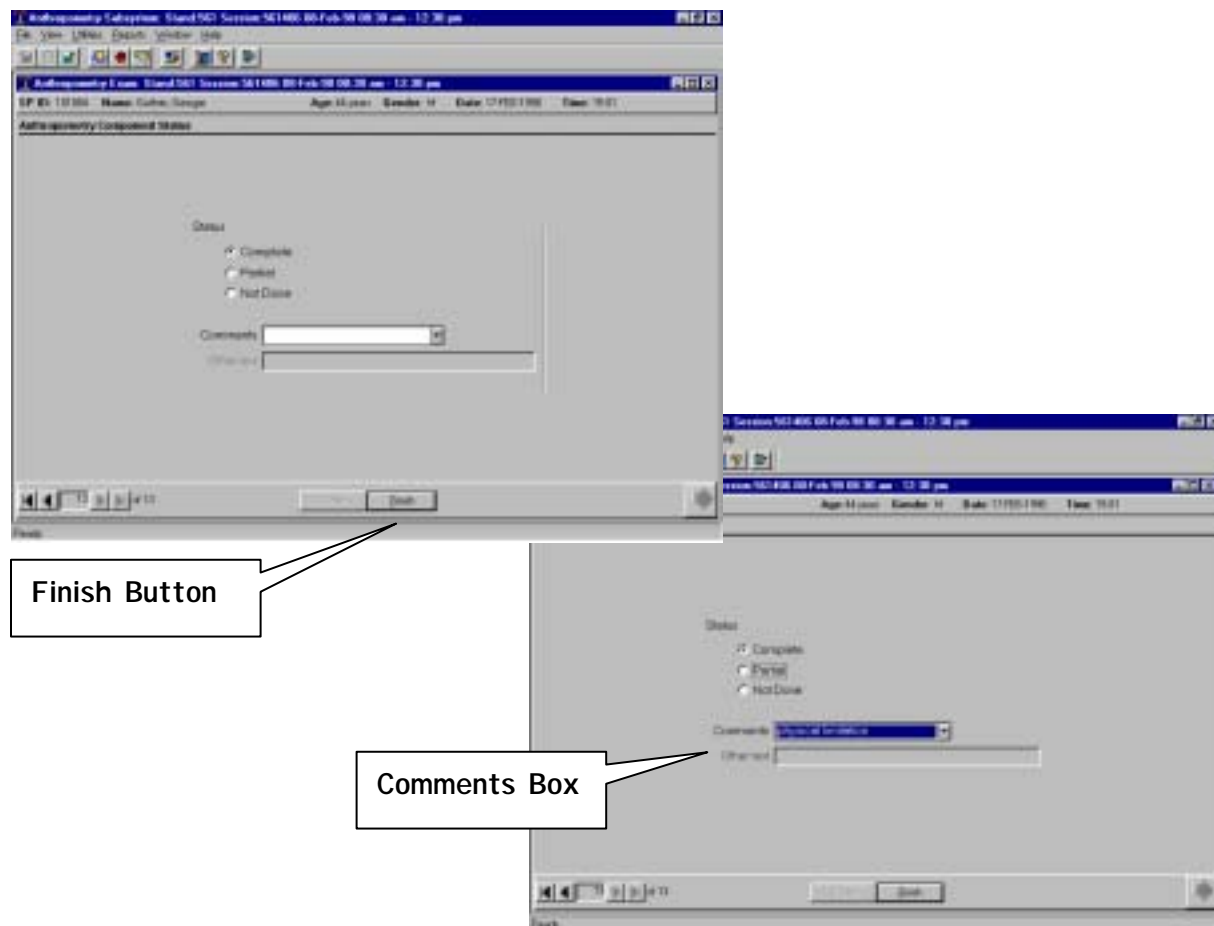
Anthropometry Subsystem: Stand 561 Session 561486 08-Feb-98 08:30 am - 12:30 pm

File View Utilities Reports Window Help

Anthropometry Exam: Stand 561 Session 561486 08-Feb-98 08:30 am - 12:30 pm

SP ID: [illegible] Name: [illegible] Age: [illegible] Gender: M Date: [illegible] Time: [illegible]

Anthropometry Component Status

Status

Complete

Partial

Not Done

Comments

Other text

of 13

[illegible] Finish

Ready

Finish Button

Session 561486 08-Feb-98 08:30 am - 12:30 pm

Session 561486 08-Feb-98 08:30 am - 12:30 pm

Age: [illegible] Gender: M Date: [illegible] Time: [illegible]

Status

Complete

Partial

Not Done

Comments Physical limitation

Other text

Comments Box

of 13

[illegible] Finish

Ready